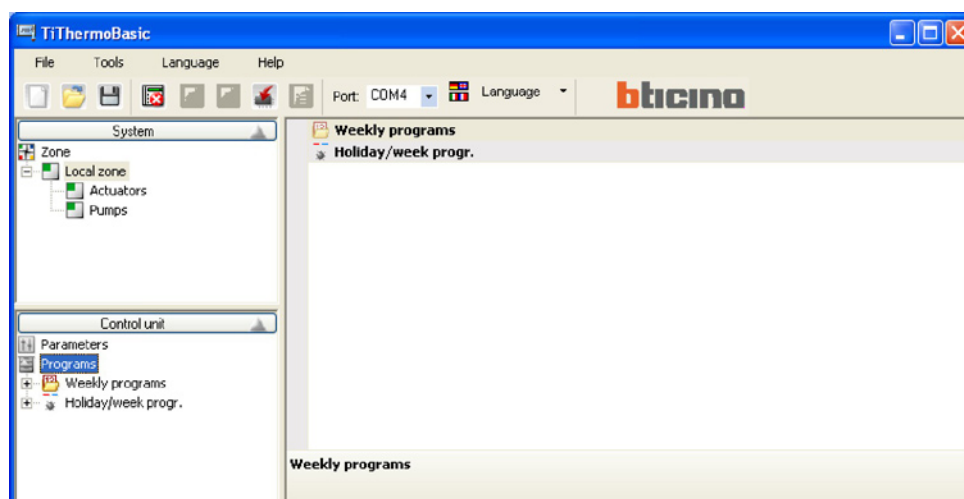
TiThermoBasic

File Tools Language Help

Port: COM4 Language

bticino

System

Zone
Local zone
Actuators
Pumps

Control unit

Parameters
Programs
Weekly programs
Holiday/week progr.

Weekly programs
Holiday/week progr.

Weekly programs